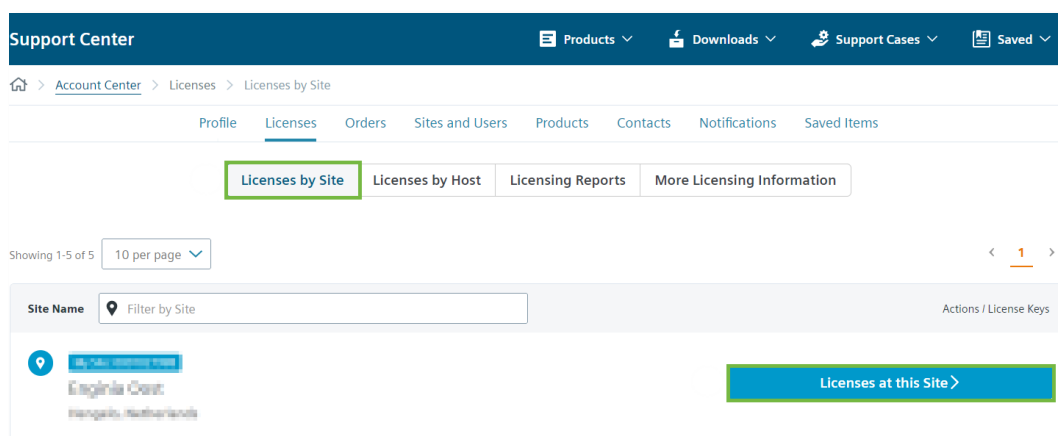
Support Center

Products Downloads Support Cases Saved

Account Center > Licenses > Licenses by Site

Profile Licenses Orders Sites and Users Products Contacts Notifications Saved Items

Licenses by Site Licenses by Host Licensing Reports More Licensing Information

Showing 1-5 of 5 10 per page

< 1 >

Site Name Filter by Site

Actions / License Keys

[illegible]
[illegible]
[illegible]

Licenses at this Site >